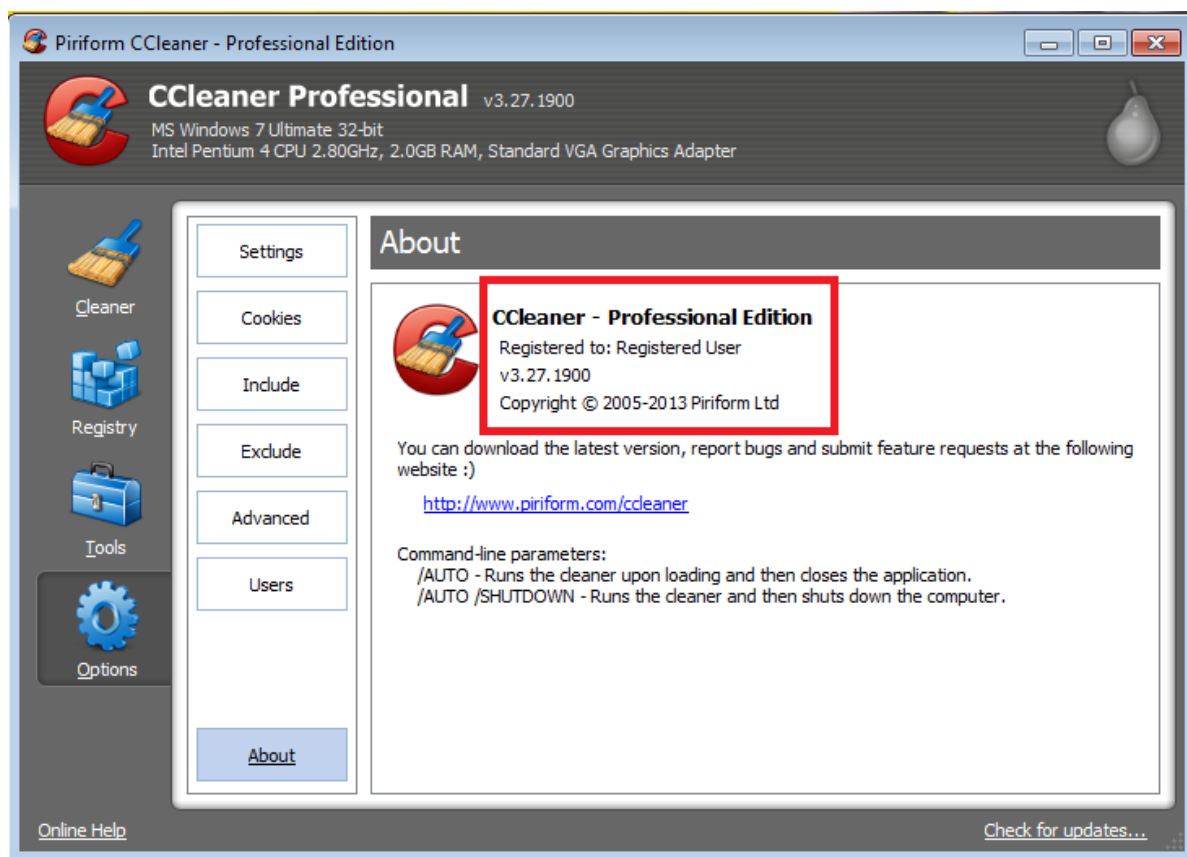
Piriform CCleaner - Professional Edition

CCleaner Professional v3.27.1900
MS Windows 7 Ultimate 32-bit
Intel Pentium 4 CPU 2.80GHz, 2.0GB RAM, Standard VGA Graphics Adapter

Cleaner
Registry
Tools
Options

Settings
Cookies
Include
Exclude
Advanced
Users
About

About

CCleaner - Professional Edition
Registered to: Registered User
v3.27.1900
Copyright © 2005-2013 Piriform Ltd

You can download the latest version, report bugs and submit feature requests at the following website :)

http://www.piriform.com/ccleaner

Command-line parameters:
/AUTO - Runs the cleaner upon loading and then closes the application.
/AUTO /SHUTDOWN - Runs the cleaner and then shuts down the computer.

Online Help
Check for updates...